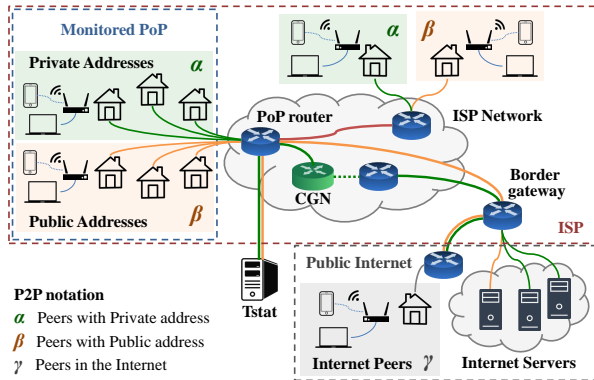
Monitored PoP

Private Addresses $\alpha$

Public Addresses $\beta$

$\alpha$

$\beta$

PoP router

ISP Network

CGN

Border gateway

ISP

Tstat

Public Internet

P2P notation

$\alpha$ Peers with Private address

$\beta$ Peers with Public address

$\gamma$ Peers in the Internet

Internet Peers $\gamma$

Internet Servers